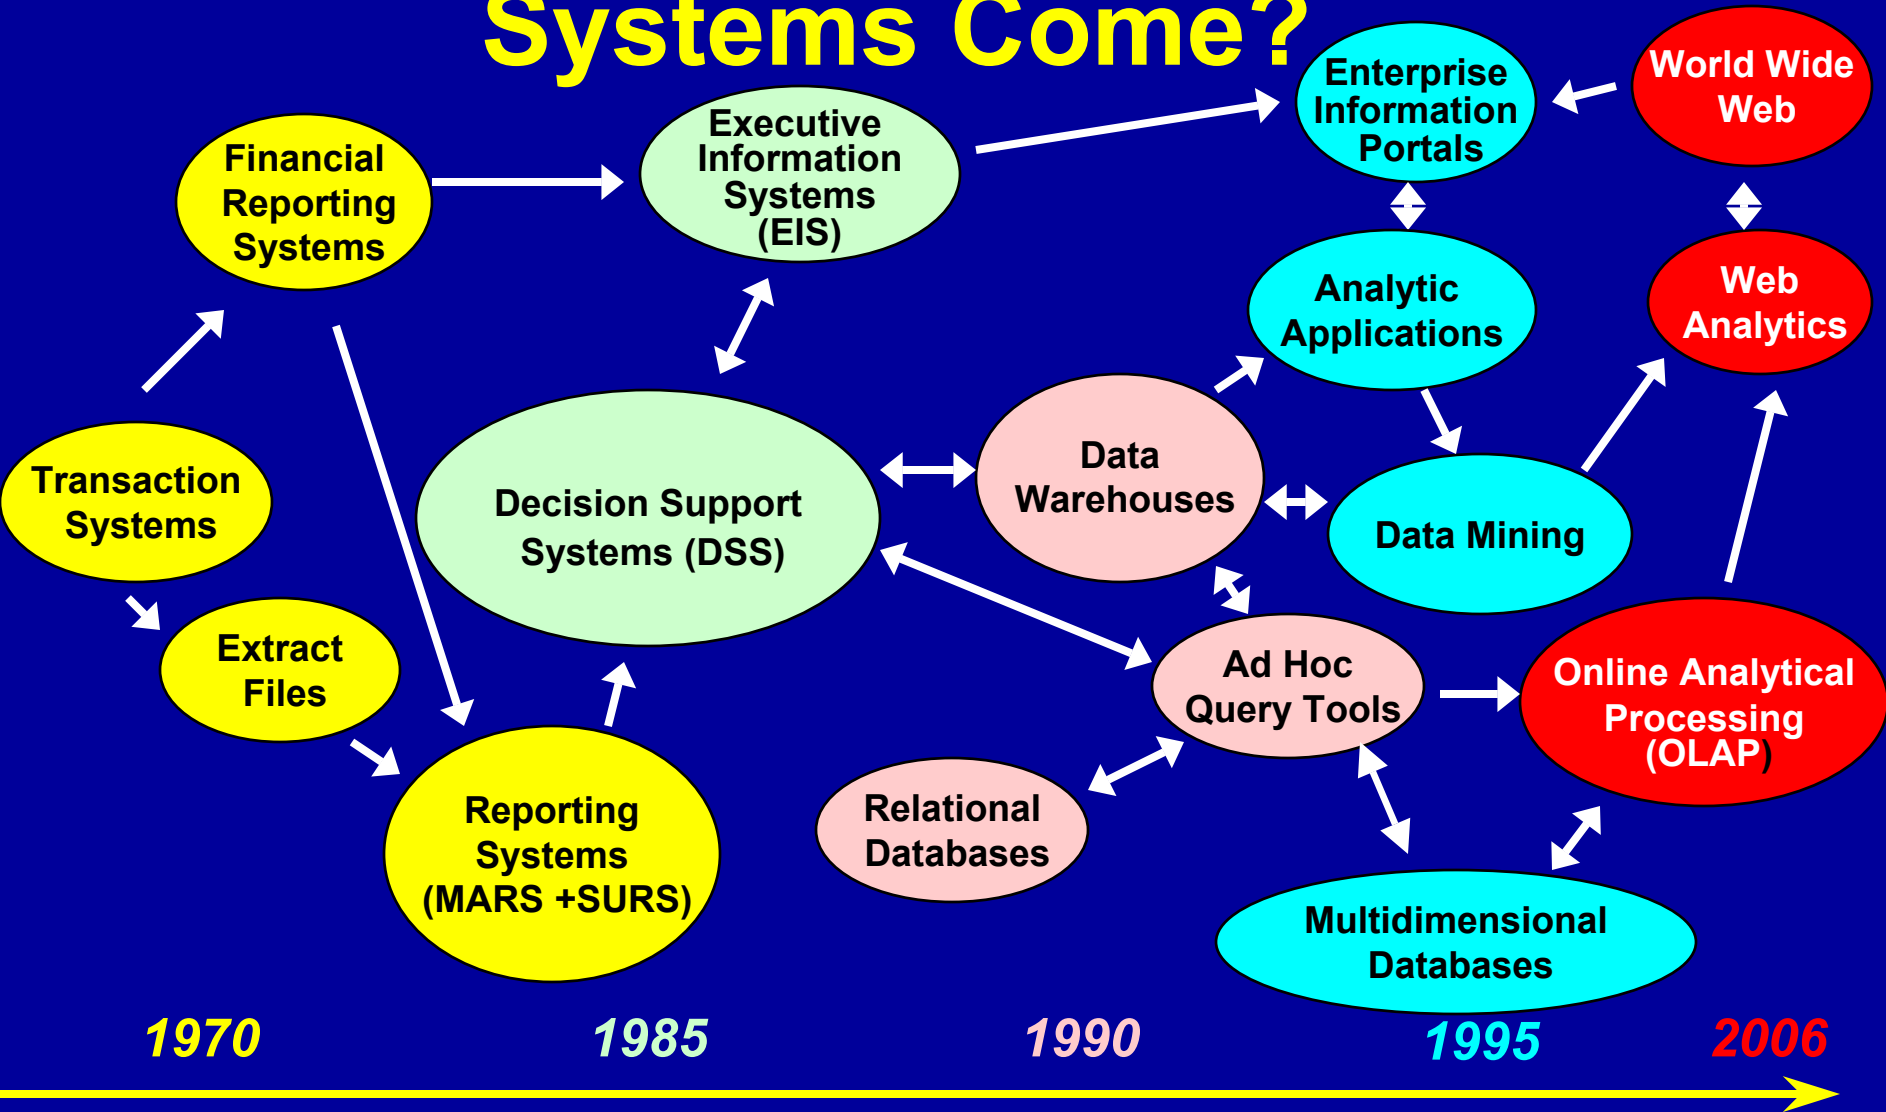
Systems Come?

Enterprise Information Portals

World Wide Web

Financial Reporting Systems

Executive Information Systems (EIS)

Analytic Applications

Web Analytics

Transaction Systems

Decision Support Systems (DSS)

Data Warehouses

Data Mining

Extract Files

Ad Hoc Query Tools

Online Analytical Processing (OLAP)

Reporting Systems (MARS +SURS)

Relational Databases

Multidimensional Databases

1970

1985

1990

1995

2006